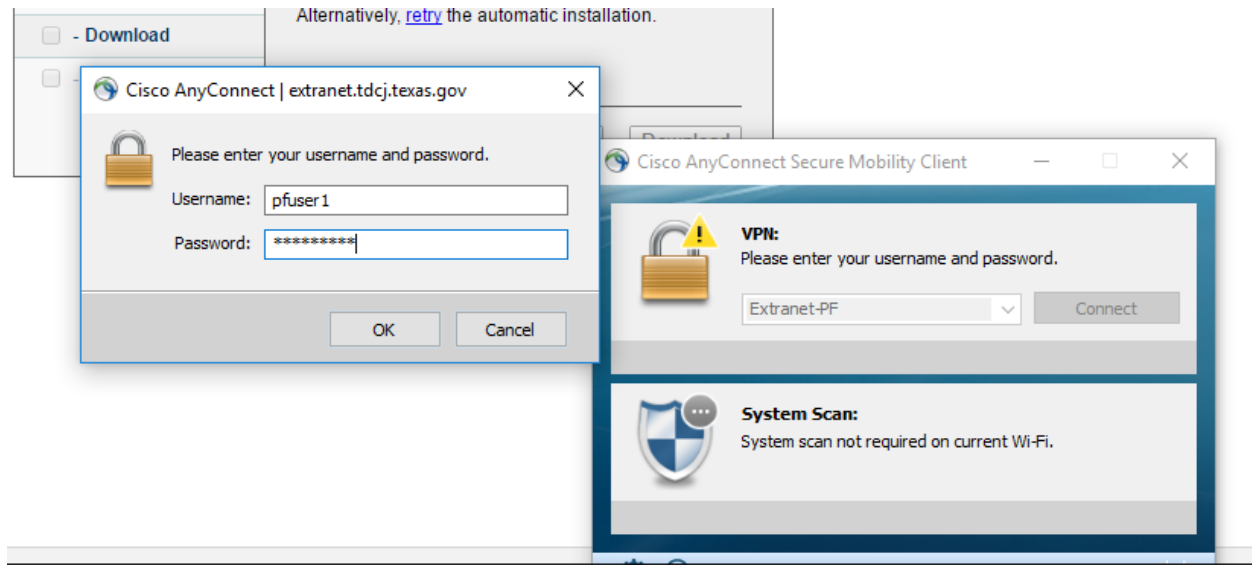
- Download

Alternatively, retry the automatic installation.

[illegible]

Cisco AnyConnect | extranet.tdcj.texas.gov

Please enter your username and password.

Username: pfuser1

Password: *********

OK

Cancel

Cisco AnyConnect Secure Mobility Client

VPN:
Please enter your username and password.

Extranet-PF

Connect

System Scan:
System scan not required on current Wi-Fi.